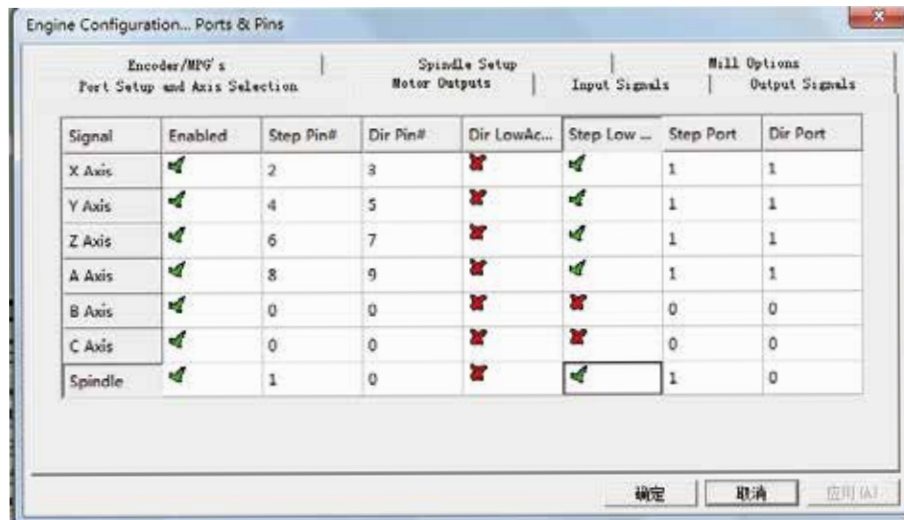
Engine Configuration... Ports & Pins

Encoder/MPG's
Spindle Setup
Mill Options
Port Setup and Axis Selection
Motor Outputs
Input Signals
Output Signals

| Signal | Enabled | Step Pin# | Dir Pin# | Dir LowAc... | Step Low ... | Step Port | Dir Port |
|---|---|---|---|---|---|---|---|
| X Axis | ✔ | 2 | 3 | ✘ | ✔ | 1 | 1 |
| Y Axis | ✔ | 4 | 5 | ✘ | ✔ | 1 | 1 |
| Z Axis | ✔ | 6 | 7 | ✘ | ✔ | 1 | 1 |
| A Axis | ✔ | 8 | 9 | ✘ | ✔ | 1 | 1 |
| B Axis | ✔ | 0 | 0 | ✘ | ✘ | 0 | 0 |
| C Axis | ✔ | 0 | 0 | ✘ | ✘ | 0 | 0 |
| Spindle | ✔ | 1 | 0 | ✘ | ✔ | 1 | 0 |

确定
取消
应用(A)